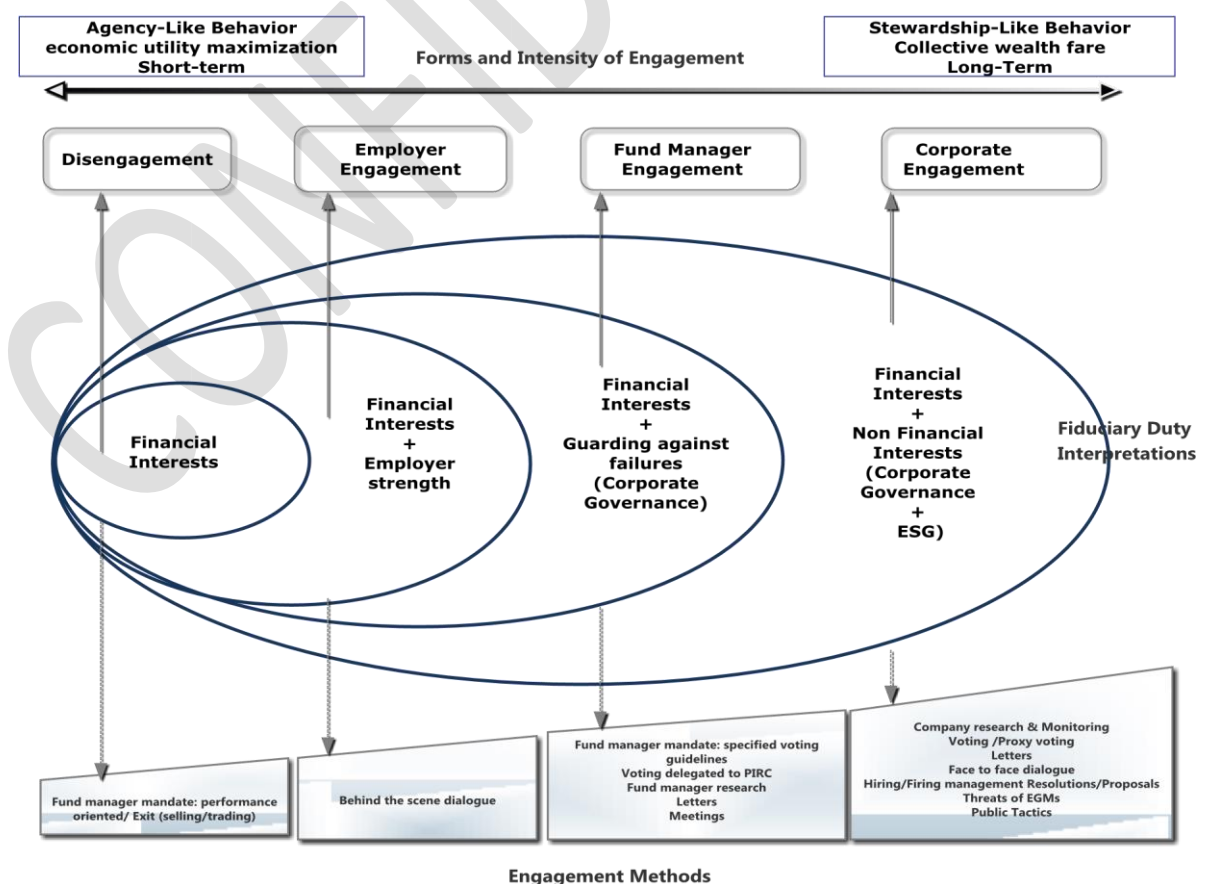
Agency-Like Behavior
economic utility maximization
Short-term

Forms and Intensity of Engagement

Stewardship-Like Behavior
Collective wealth fare
Long-Term

Disengagement

Employer Engagement

Fund Manager Engagement

Corporate Engagement

Financial Interests

Financial Interests + Employer strength

Financial Interests + Guarding against failures (Corporate Governance)

Financial Interests + Non Financial Interests (Corporate Governance + ESG)

Fiduciary Duty Interpretations

Fund manager mandate: performance oriented/ Exit (selling/trading)

Behind the scene dialogue

Fund manager mandate: specified voting guidelines
Voting delegated to PIRC
Fund manager research
Letters
Meetings

Company research & Monitoring
Voting /Proxy voting
Letters
Face to face dialogue
Hiring/Firing management Resolutions/Proposals
Threats of EGMs
Public Tactics

Engagement Methods